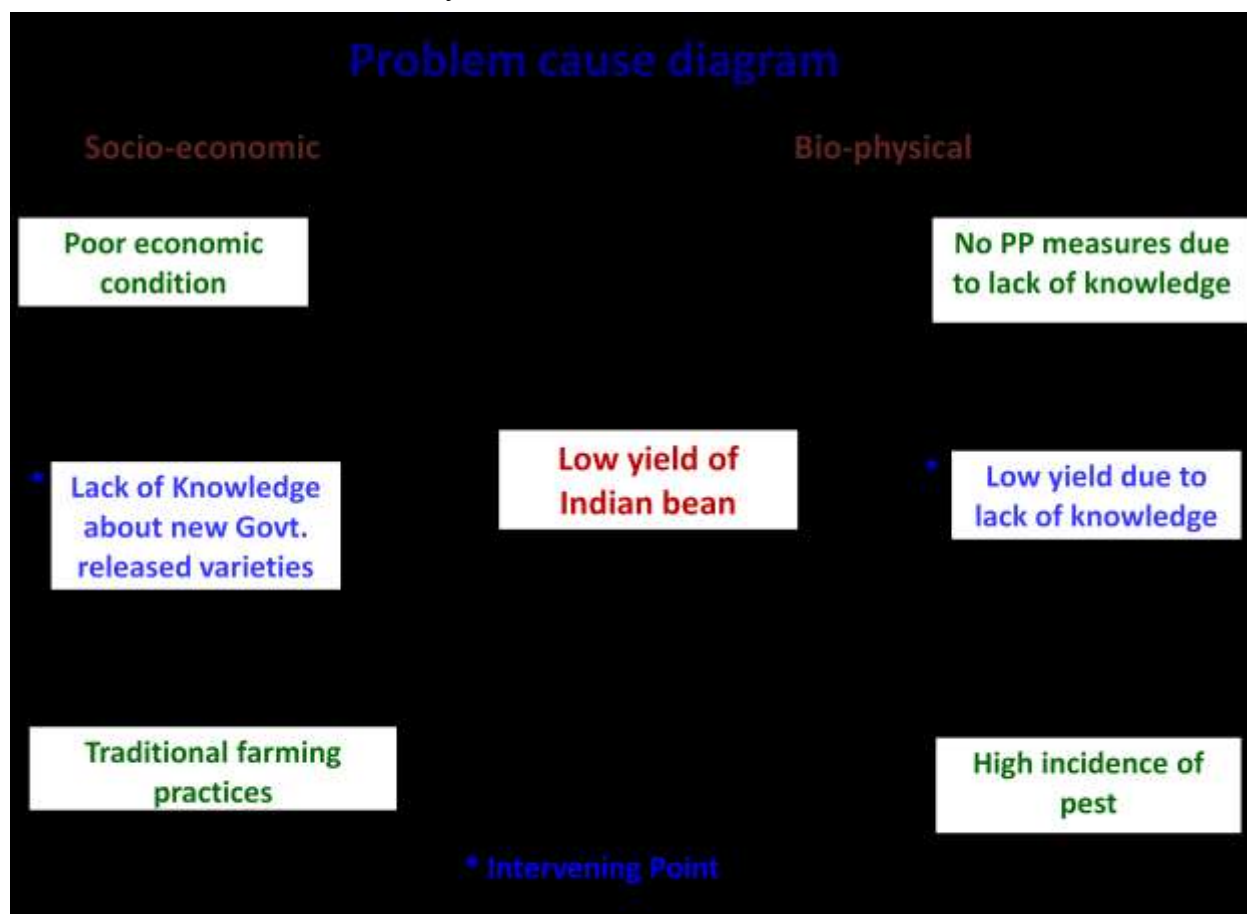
Problem cause diagram

Socio-economic

Bio-physical

Poor economic condition

No PP measures due to lack of knowledge

* Lack of Knowledge about new Govt. released varieties

Low yield of Indian bean

* Low yield due to lack of knowledge

Traditional farming practices

High incidence of pest

* Intervening Point